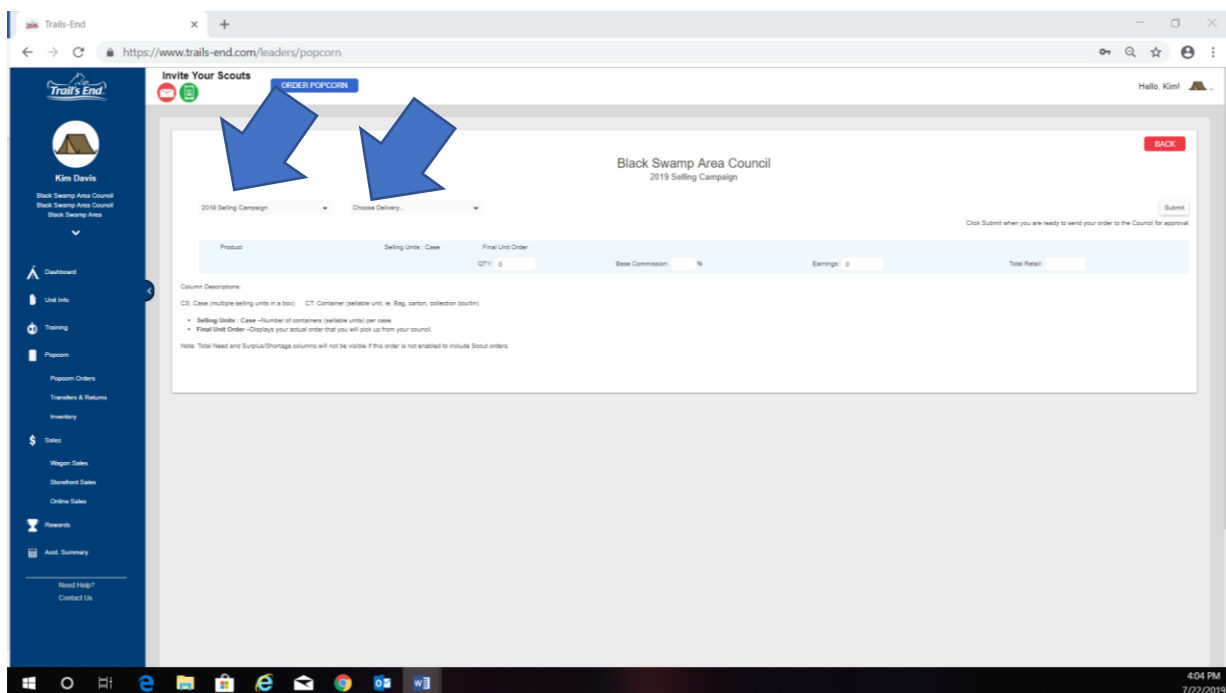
Trails-End
https://www.trails-end.com/leaders/popcorn

Trail's End

Kim Davis
Black Swamp Area Council
Black Swamp Area Council
Black Swamp Area

Dashboard
Unit Info
Training
Popcorn
Popcorn Orders
Transfers & Returns
Inventory
Sales
Wagon Sales
Storefront Sales
Online Sales
Rewards
Acct. Summary
Need Help?
Contact Us

Invite Your Scouts
ORDER POPCORN
Hello, Kim!

BACK

Black Swamp Area Council
2019 Selling Campaign

2019 Selling Campaign
Choose Delivery...
Submit
Click Submit when you are ready to send your order to the Council for approval

| Product | Selling Units : Case | Final Unit Order | | |
|---|---|---|---|---|
| | | QTY: 0 | Base Commission: % | Earnings: 0 | Total Retail: |

Column Descriptions:

CS: Case (multiple selling units in a box) CT: Container (sellable unit, ie. Bag, carton, collection box/tin)

- Selling Units : Case –Number of containers (sellable units) per case.
- Final Unit Order –Displays your actual order that you will pick up from your council.

Note: Total Need and Surplus/Shortage columns will not be visible if this order is not enabled to include Scout orders.

4:04 PM
7/22/2019